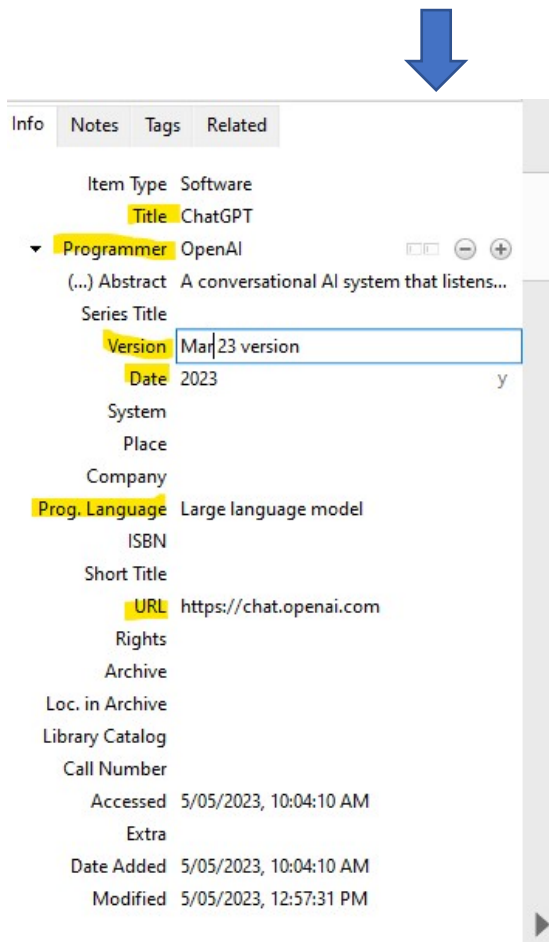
Info Notes Tags Related

| | |
|---|---|
| Item Type | Software |
| Title | ChatGPT |
| Programmer | OpenAI |
| (...) Abstract | A conversational AI system that listens... |
| Series Title | |
| Version | Mar 23 version |
| Date | 2023 y |
| System | |
| Place | |
| Company | |
| Prog. Language | Large language model |
| ISBN | |
| Short Title | |
| URL | https://chat.openai.com |
| Rights | |
| Archive | |
| Loc. in Archive | |
| Library Catalog | |
| Call Number | |
| Accessed | 5/05/2023, 10:04:10 AM |
| Extra | |
| Date Added | 5/05/2023, 10:04:10 AM |
| Modified | 5/05/2023, 12:57:31 PM |